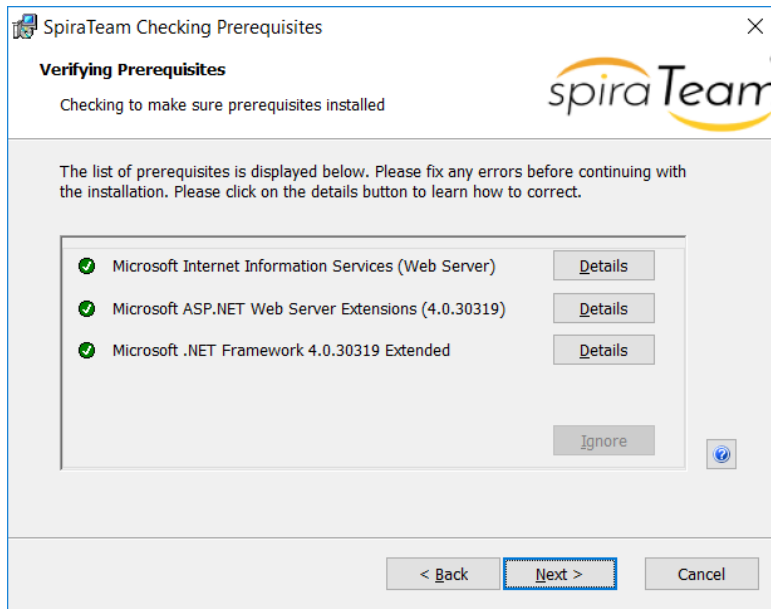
SpiraTeam Checking Prerequisites

×

Verifying Prerequisites

Checking to make sure prerequisites installed

spiraTeam

The list of prerequisites is displayed below. Please fix any errors before continuing with the installation. Please click on the details button to learn how to correct.

Microsoft Internet Information Services (Web Server)

Details

Microsoft ASP.NET Web Server Extensions (4.0.30319)

Details

Microsoft .NET Framework 4.0.30319 Extended

Details

Ignore

< Back

Next >

Cancel